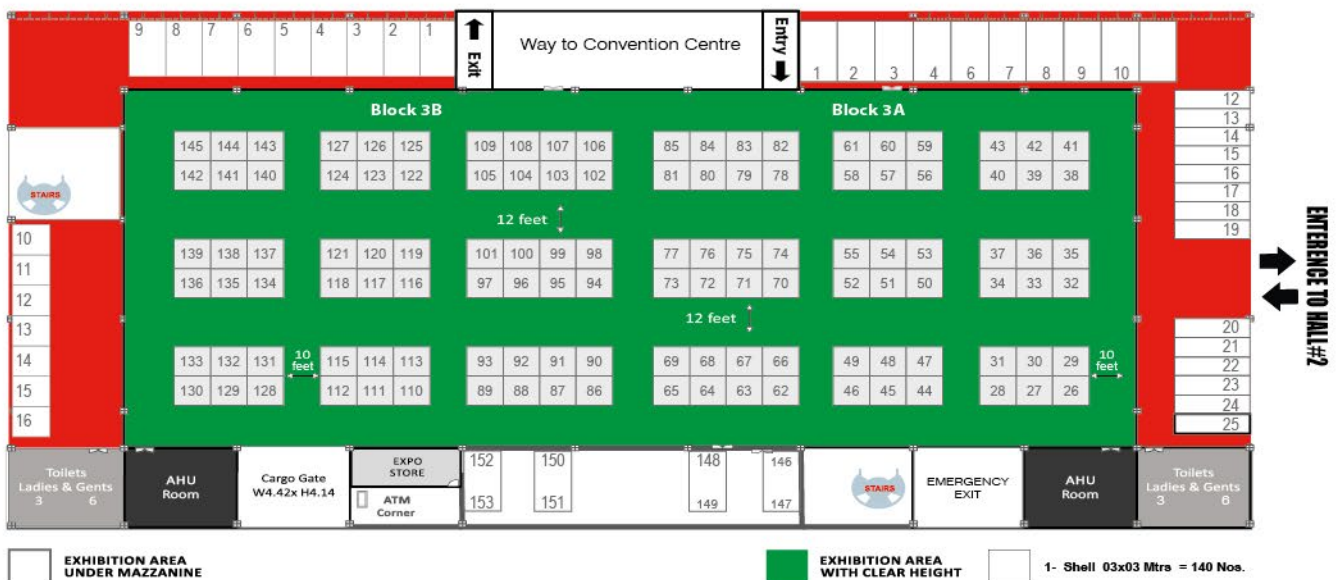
9 8 7 6 5 4 3 2 1

Exit

Way to Convention Centre

Entry

1 2 3 4 6 7 8 9 10

12
13
14
15
16
17
18
19

Block 3B

Block 3A

STAIRS

| 145 | 144 | 143 |
|---|---|---|
| 142 | 141 | 140 |

| 127 | 126 | 125 |
|---|---|---|
| 124 | 123 | 122 |

| 109 | 108 | 107 | 106 |
|---|---|---|---|
| 105 | 104 | 103 | 102 |

| 85 | 84 | 83 | 82 |
|---|---|---|---|
| 81 | 80 | 79 | 78 |

| 61 | 60 | 59 |
|---|---|---|
| 58 | 57 | 56 |

| 43 | 42 | 41 |
|---|---|---|
| 40 | 39 | 38 |

12 feet

10
11
12
13
14
15
16

| 139 | 138 | 137 |
|---|---|---|
| 136 | 135 | 134 |

| 121 | 120 | 119 |
|---|---|---|
| 118 | 117 | 116 |

| 101 | 100 | 99 | 98 |
|---|---|---|---|
| 97 | 96 | 95 | 94 |

| 77 | 76 | 75 | 74 |
|---|---|---|---|
| 73 | 72 | 71 | 70 |

| 55 | 54 | 53 |
|---|---|---|
| 52 | 51 | 50 |

| 37 | 36 | 35 |
|---|---|---|
| 34 | 33 | 32 |

ENTERENCE TO HALL#2

12 feet

20
21
22
23
24
25

| 133 | 132 | 131 |
|---|---|---|
| 130 | 129 | 128 |

10 feet

| 115 | 114 | 113 |
|---|---|---|
| 112 | 111 | 110 |

| 93 | 92 | 91 | 90 |
|---|---|---|---|
| 89 | 88 | 87 | 86 |

| 69 | 68 | 67 | 66 |
|---|---|---|---|
| 65 | 64 | 63 | 62 |

| 49 | 48 | 47 |
|---|---|---|
| 46 | 45 | 44 |

| 31 | 30 | 29 |
|---|---|---|
| 28 | 27 | 26 |

10 feet

Toilets Ladies & Gents 3 6

AHU Room

Cargo Gate W4.42x H4.14

EXPO STORE

ATM Corner

152
153

150
151

148
149

146
147

STAIRS

EMERGENCY EXIT

AHU Room

Toilets Ladies & Gents 3 6

EXHIBITION AREA UNDER MAZZANINE

EXHIBITION AREA WITH CLEAR HEIGHT

1- Shell 03x03 Mtrs = 140 Nos.